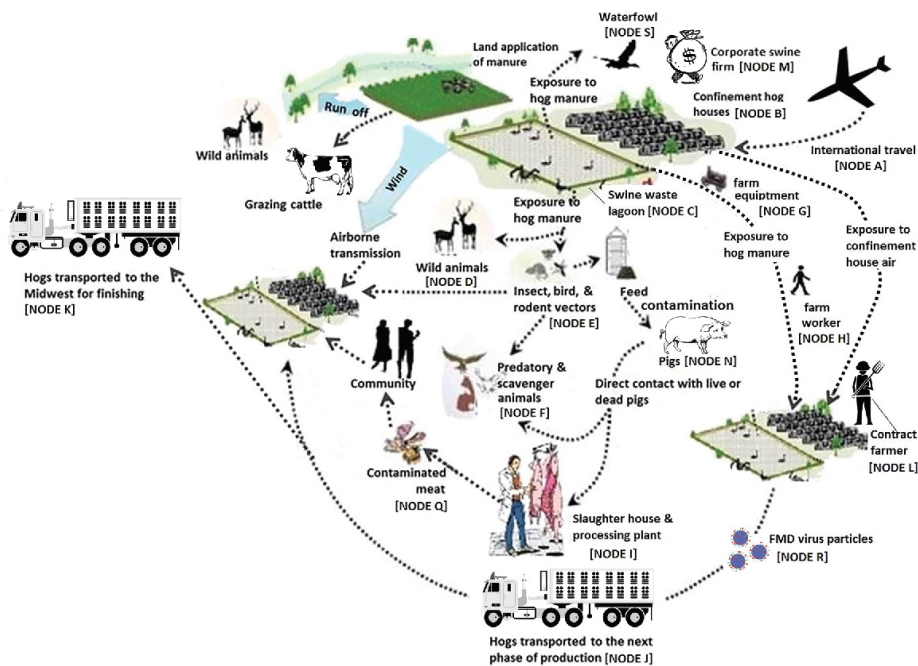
Waterfowl [NODE S]

Land application of manure

Corporate swine firm [NODE M]

Exposure to hog manure

Run off

Confinement hog houses [NODE B]

Wild animals

Wind

International travel [NODE A]

Grazing cattle

Swine waste lagoon [NODE C]

farm equipment [NODE G]

Exposure to hog manure

Exposure to confinement house air

Airborne transmission

Exposure to hog manure

Hogs transported to the Midwest for finishing [NODE K]

Wild animals [NODE D]

Insect, bird, & rodent vectors [NODE E]

Feed contamination

farm worker [NODE H]

Pigs [NODE N]

Community

Predatory & scavenger animals [NODE F]

Direct contact with live or dead pigs

Contract farmer [NODE L]

Contaminated meat [NODE Q]

Slaughter house & processing plant [NODE I]

FMD virus particles [NODE R]

Hogs transported to the next phase of production [NODE J]